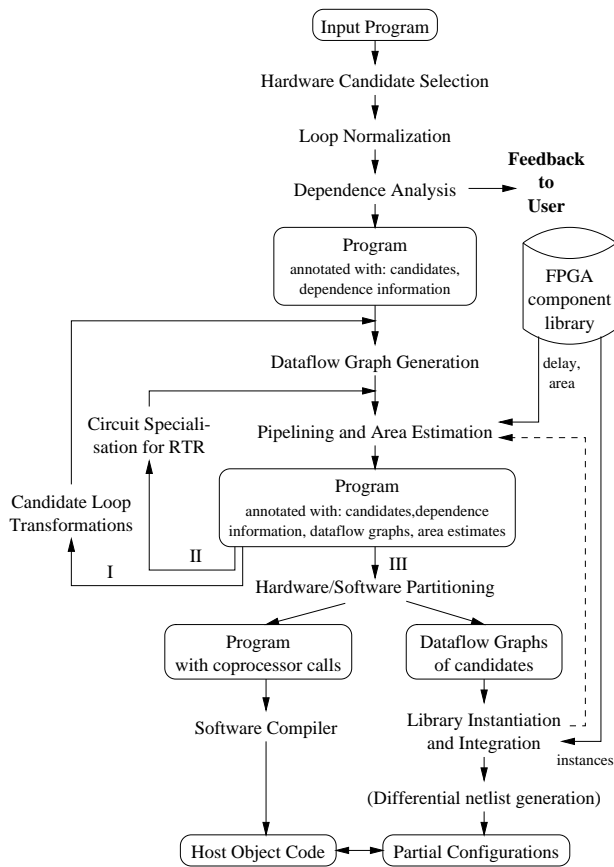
Input Program

Hardware Candidate Selection

Loop Normalization

Dependence Analysis

Feedback to User

Program
annotated with: candidates, dependence information

FPGA component library

Dataflow Graph Generation

delay, area

Circuit Specialisation for RTR

Pipelining and Area Estimation

Candidate Loop Transformations

Program
annotated with: candidates,dependence information, dataflow graphs, area estimates

I

II

III

Hardware/Software Partitioning

Program
with coprocessor calls

Dataflow Graphs of candidates

Software Compiler

Library Instantiation and Integration

instances

(Differential netlist generation)

Host Object Code

Partial Configurations